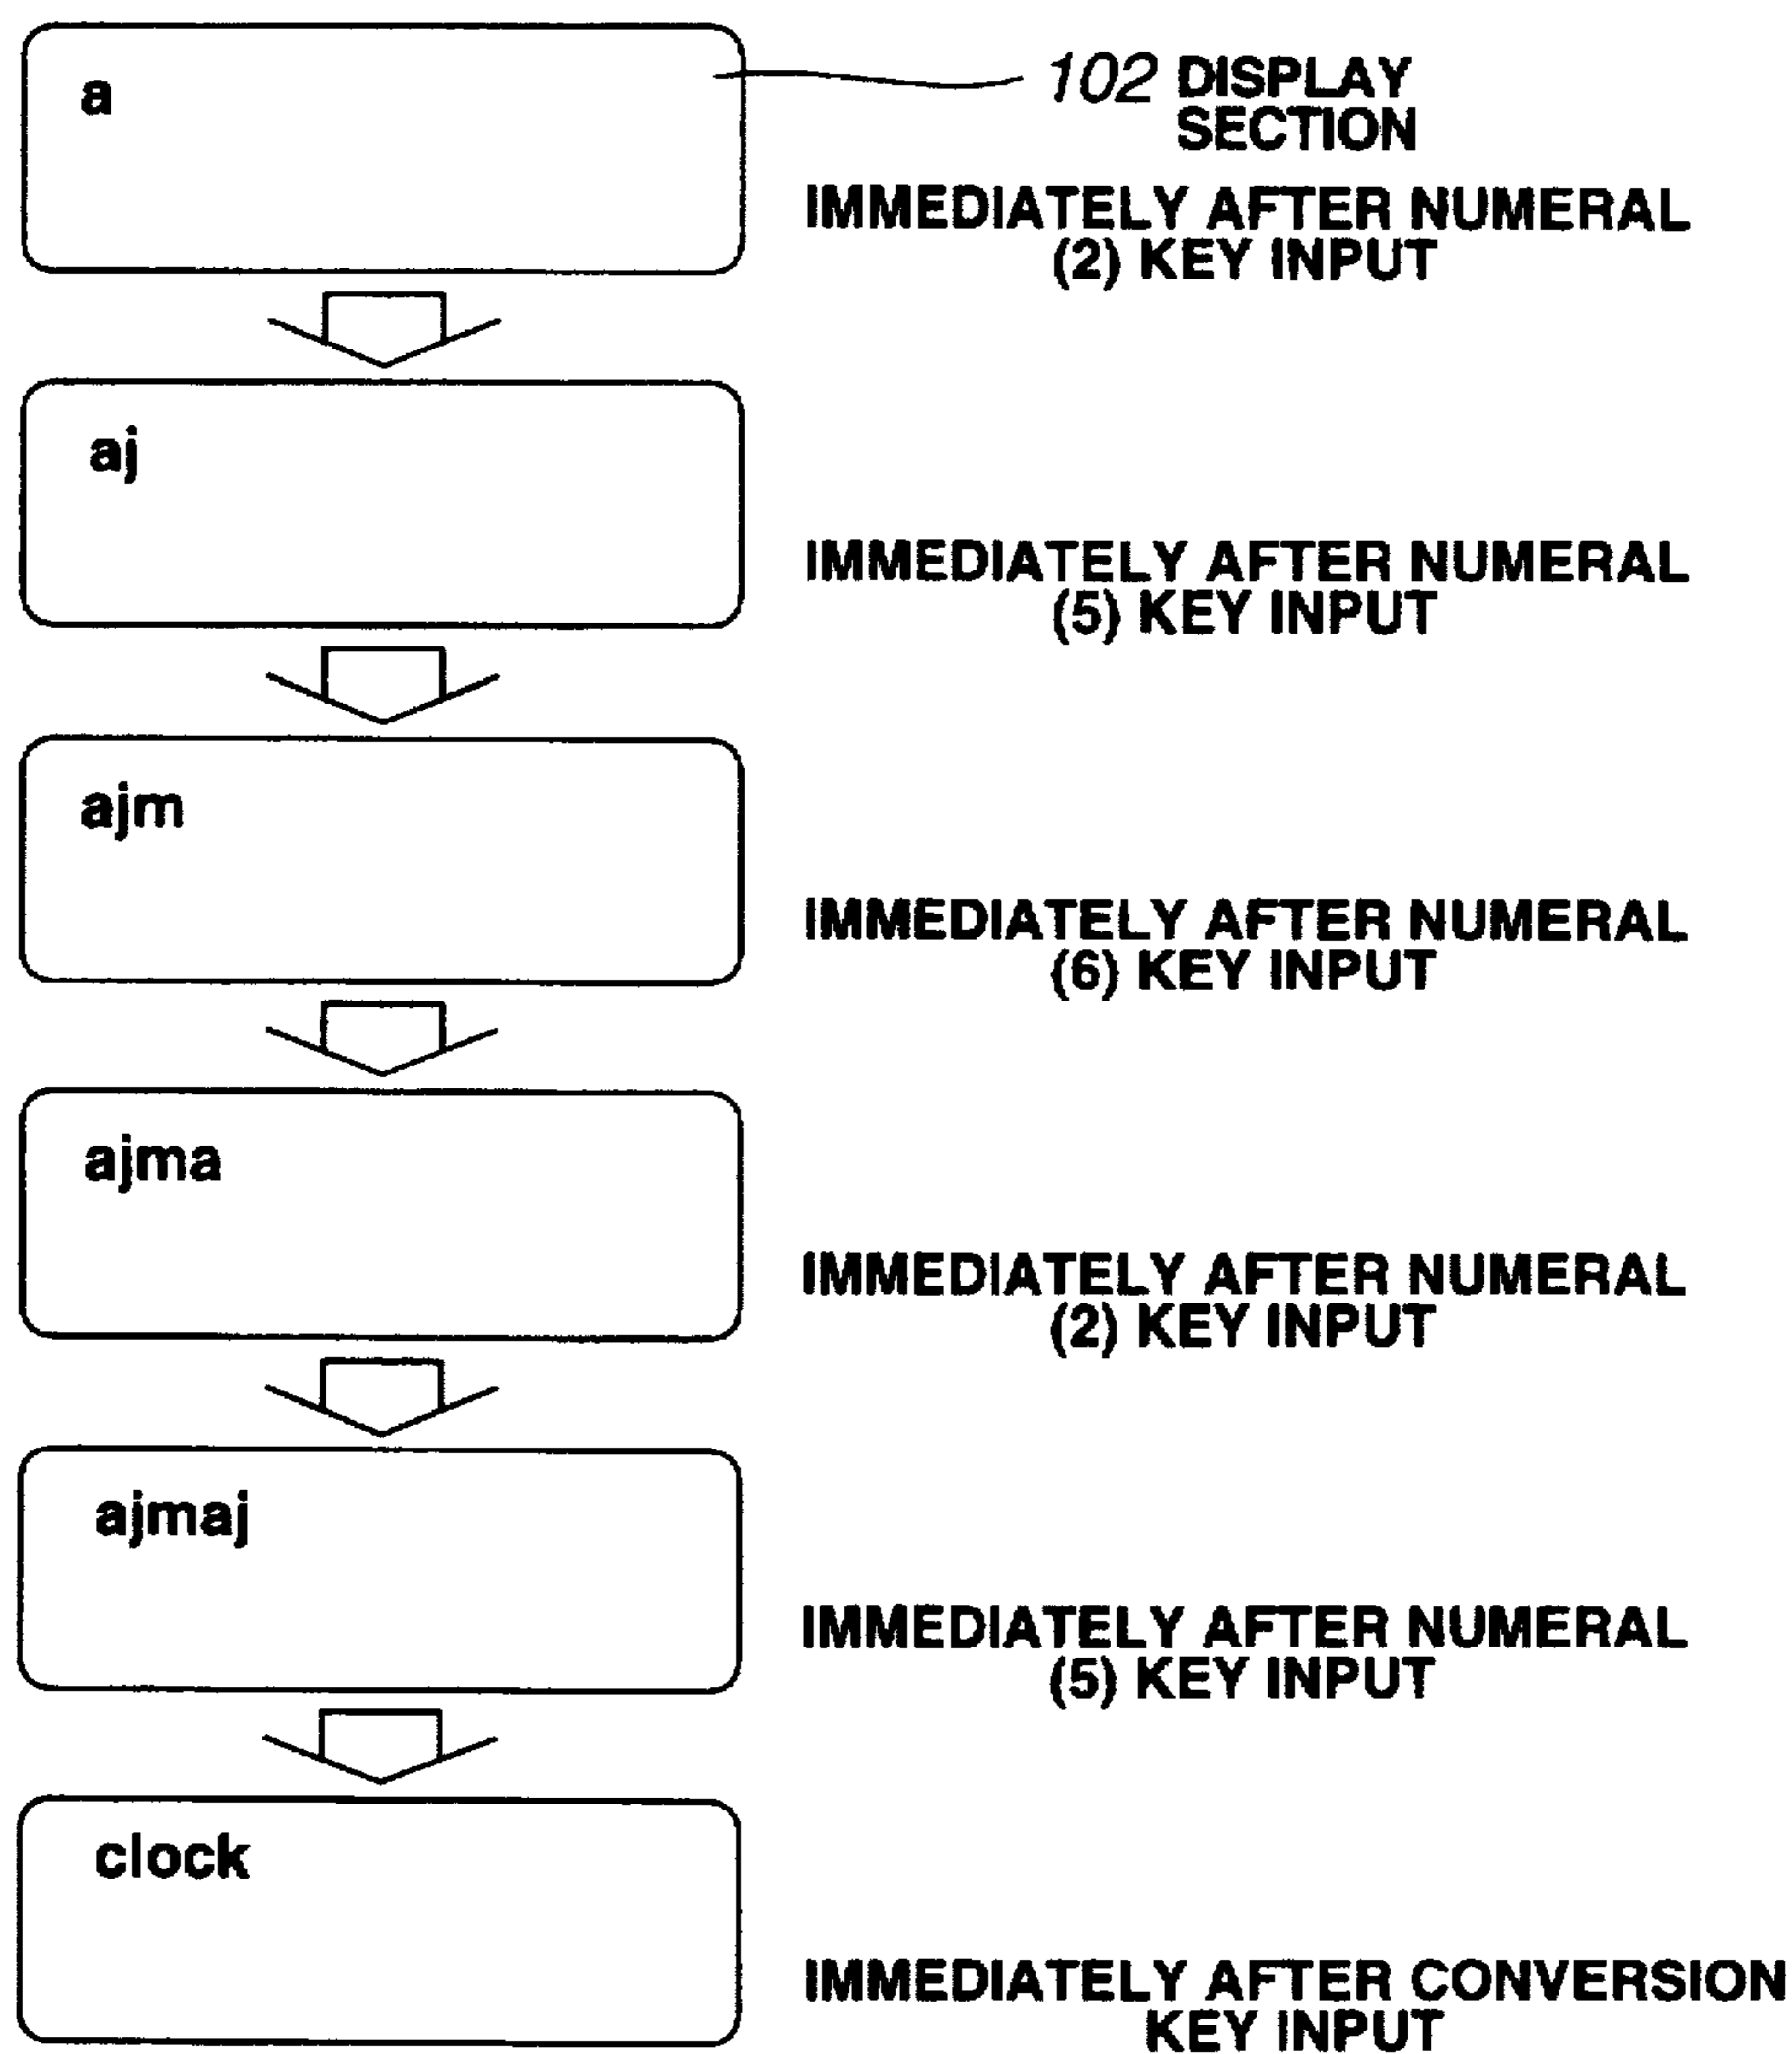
a

102 DISPLAY SECTION

IMMEDIATELY AFTER NUMERAL (2) KEY INPUT

aj

IMMEDIATELY AFTER NUMERAL (5) KEY INPUT

ajm

IMMEDIATELY AFTER NUMERAL (6) KEY INPUT

ajma

IMMEDIATELY AFTER NUMERAL (2) KEY INPUT

ajmaj

IMMEDIATELY AFTER NUMERAL (5) KEY INPUT

clock

IMMEDIATELY AFTER CONVERSION KEY INPUT